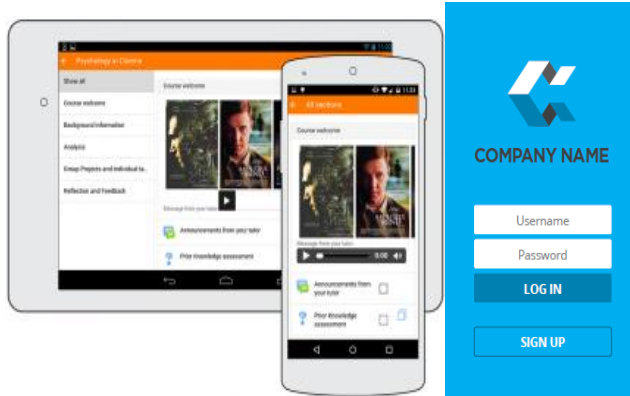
Psychology in Cinema

Show all

Course welcome

Background information

Analysis

Group Projects and individual ta...

Reflection and Feedback

Course welcome

Message from your tutor

Announcements from your tutor

Prior knowledge assessment

All sections

Course welcome

Message from your tutor

0:00

Announcements from your tutor

Prior knowledge assessment

COMPANY NAME

Username

Password

LOG IN

SIGN UP